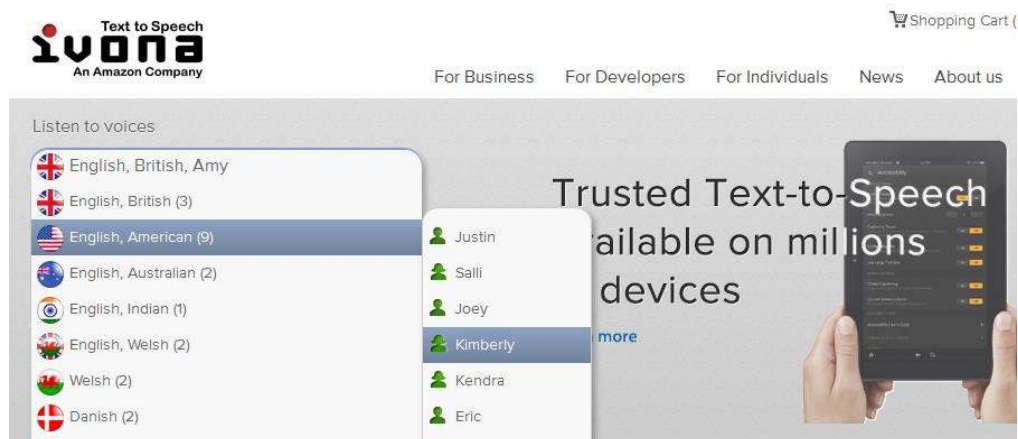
Text to Speech
ivona
An Amazon Company

Shopping Cart (

For Business For Developers For Individuals News About us

Listen to voices

English, British, Amy
English, British (3)
English, American (9)
English, Australian (2)
English, Indian (1)
English, Welsh (2)
Welsh (2)
Danish (2)

Justin
Salli
Joey
Kimberly
Kendra
Eric

Trusted Text-to-Speech
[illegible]ailable on millions
devices
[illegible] more